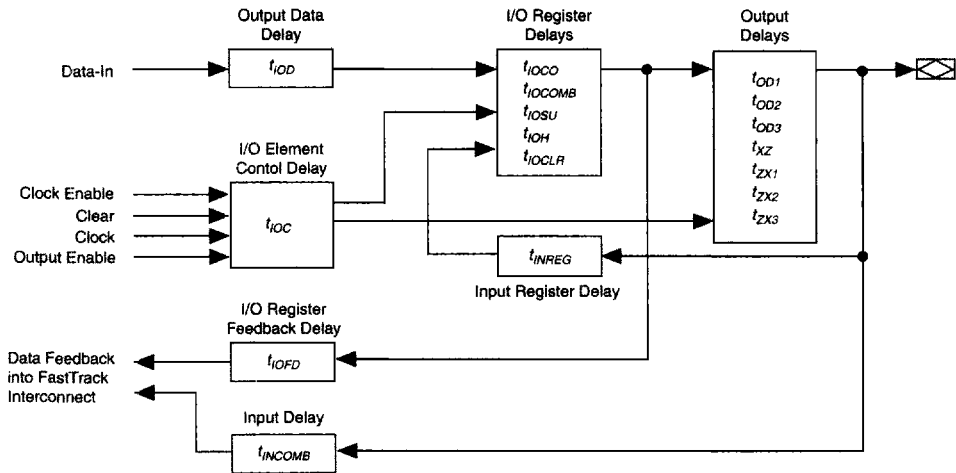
Output Data Delay

I/O Register Delays

Output Delays

Data-In

$t_{IOD}$

$t_{IOCO}$
$t_{IOCOMB}$
$t_{IOSU}$
$t_{IOH}$
$t_{IOCLR}$

$t_{OD1}$
$t_{OD2}$
$t_{OD3}$
$t_{XZ}$
$t_{ZX1}$
$t_{ZX2}$
$t_{ZX3}$

I/O Element Contol Delay

Clock Enable
Clear
Clock
Output Enable

$t_{IOC}$

$t_{INREG}$

Input Register Delay

I/O Register Feedback Delay

Data Feedback into FastTrack Interconnect

$t_{IOFD}$

Input Delay

$t_{INCOMB}$